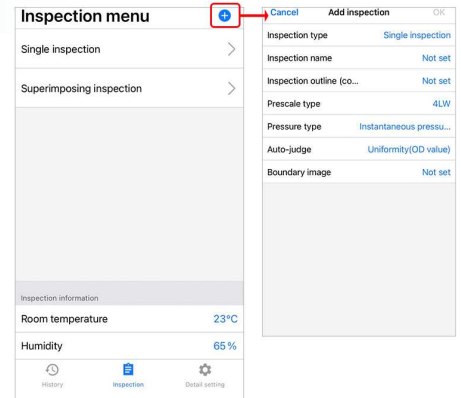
Inspection menu

Single inspection

Superimposing inspection

Inspection information

Room temperature 23°C

Humidity 65 %

History Inspection Detail setting

Cancel Add inspection OK

| | |
|---|---|
| Inspection type | Single inspection |
| Inspection name | Not set |
| Inspection outline (co... | Not set |
| Prescale type | 4LW |
| Pressure type | Instantaneous pressu... |
| Auto-judge | Uniformity(OD value) |
| Boundary image | Not set |